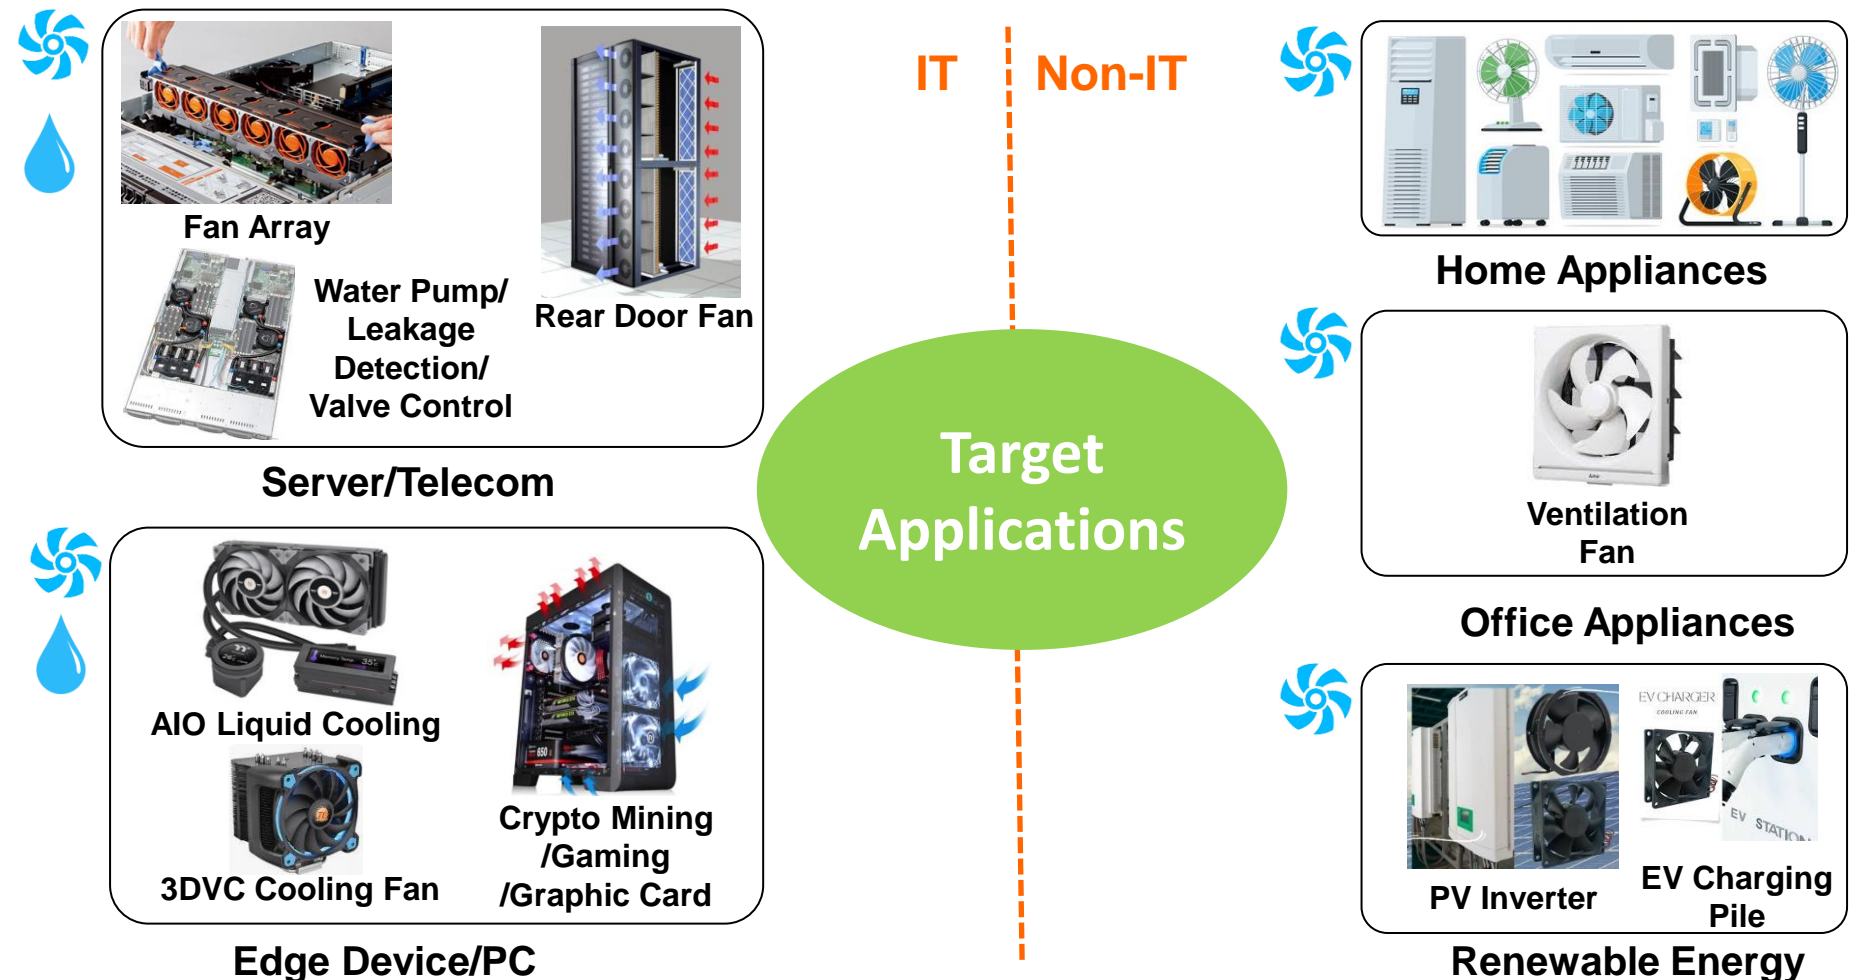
IT

Non-IT

Fan Array

Rear Door Fan

Water Pump/ Leakage Detection/ Valve Control

Server/Telecom

Target Applications

Home Appliances

Ventilation Fan

Office Appliances

AIO Liquid Cooling

3DVC Cooling Fan

Crypto Mining /Gaming /Graphic Card

Edge Device/PC

EV CHARGER

EV STATION

PV Inverter

EV Charging Pile

Renewable Energy